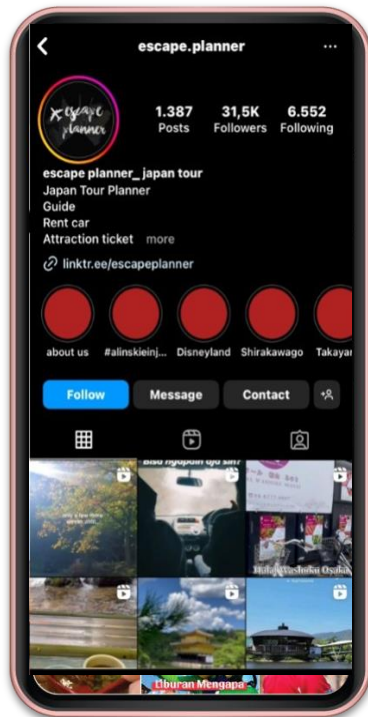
escape.planner

escape planner

1.387
Posts

31,5K
Followers

6.552
Following

escape planner_ japan tour
Japan Tour Planner
Guide
Rent car
Attraction ticket more

linktr.ee/escapeplanner

about us
#alinskieinj...
Disneyland
Shirakawago
Takayar

Follow
Message
Contact

Bisa ngapain aja sih?

Liburan Mengapa